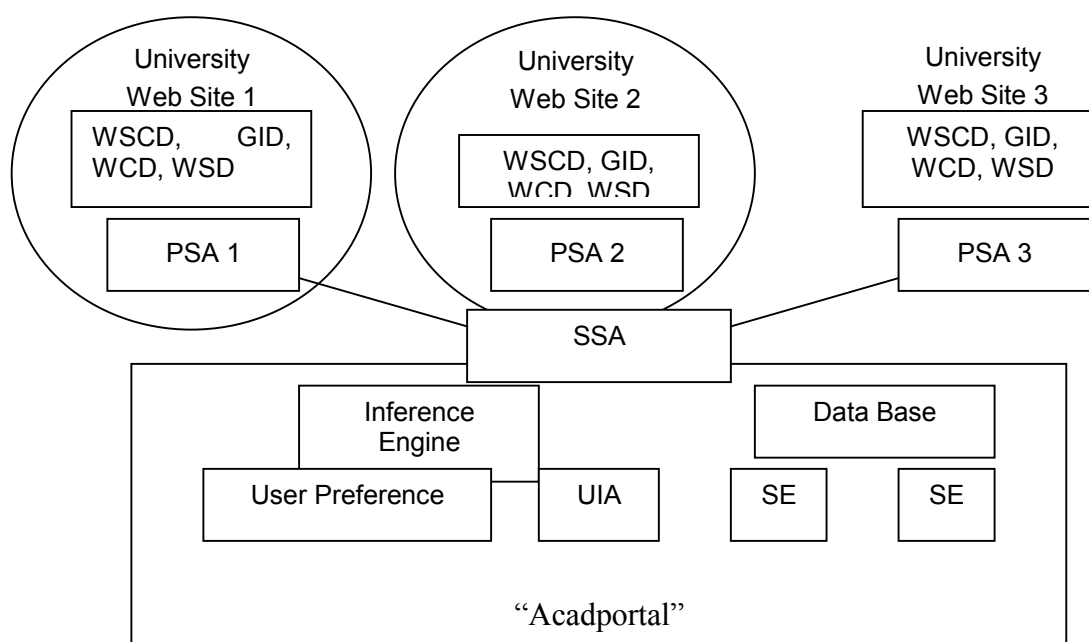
University Web Site 1

WSCD, GID, WCD, WSD

PSA 1

University Web Site 2

WSCD, GID, WCD, WSD

PSA 2

University Web Site 3

WSCD, GID, WCD, WSD

PSA 3

SSA

Inference Engine

Data Base

User Preference

UIA

SE

SE

“Acadportal”